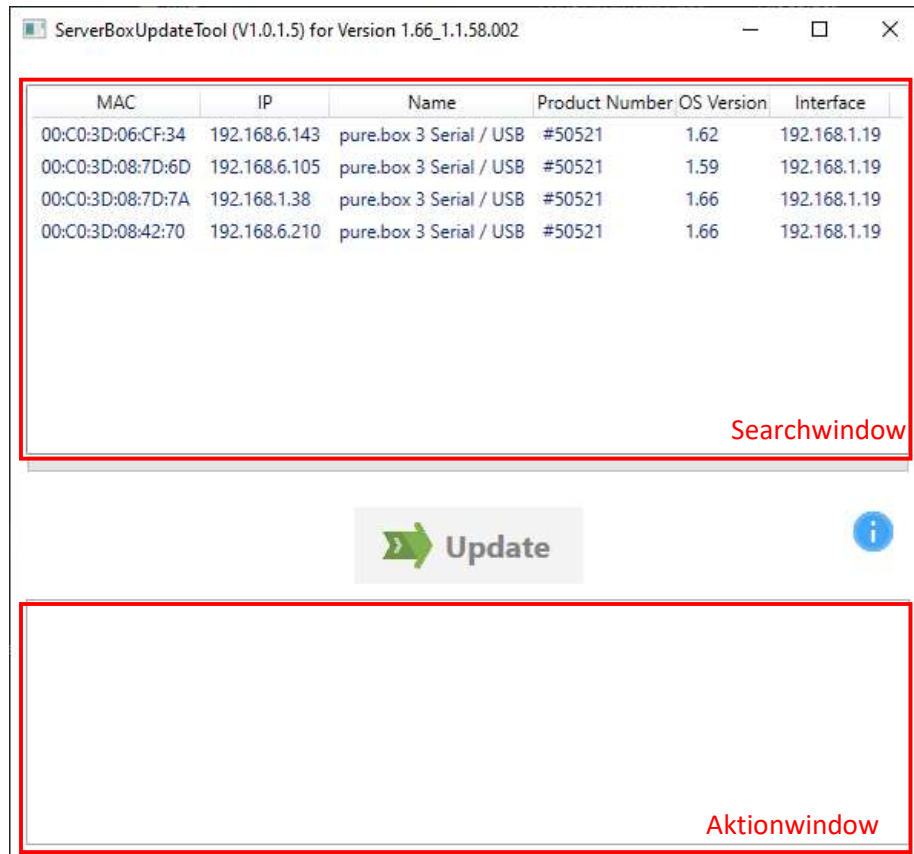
ServerBoxUpdateTool (V1.0.1.5) for Version 1.66_1.1.58.002

| MAC | IP | Name | Product Number | OS Version | Interface |
|---|---|---|---|---|---|
| 00:C0:3D:06:CF:34 | 192.168.6.143 | pure.box 3 Serial / USB | #50521 | 1.62 | 192.168.1.19 |
| 00:C0:3D:08:7D:6D | 192.168.6.105 | pure.box 3 Serial / USB | #50521 | 1.59 | 192.168.1.19 |
| 00:C0:3D:08:7D:7A | 192.168.1.38 | pure.box 3 Serial / USB | #50521 | 1.66 | 192.168.1.19 |
| 00:C0:3D:08:42:70 | 192.168.6.210 | pure.box 3 Serial / USB | #50521 | 1.66 | 192.168.1.19 |

Searchwindow

Update

Aktionwindow